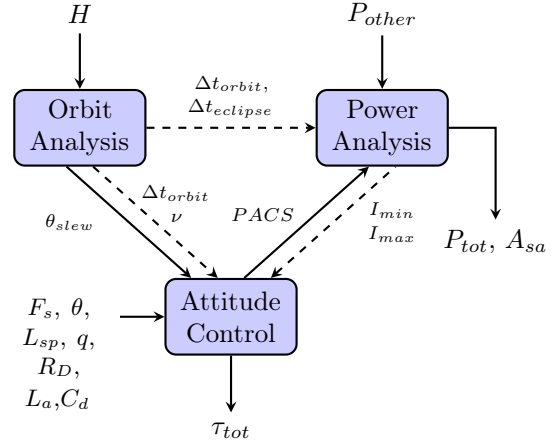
$H$

$P_{other}$

Orbit Analysis

$\Delta t_{orbit}$, $\Delta t_{eclipse}$

Power Analysis

$\theta_{slew}$

$\Delta t_{orbit}$
$\nu$

$PACS$

$I_{min}$
$I_{max}$

$P_{tot}$, $A_{sa}$

$F_s$, $\theta$, $L_{sp}$, $q$, $R_D$, $L_a$,$C_d$

Attitude Control

$\tau_{tot}$